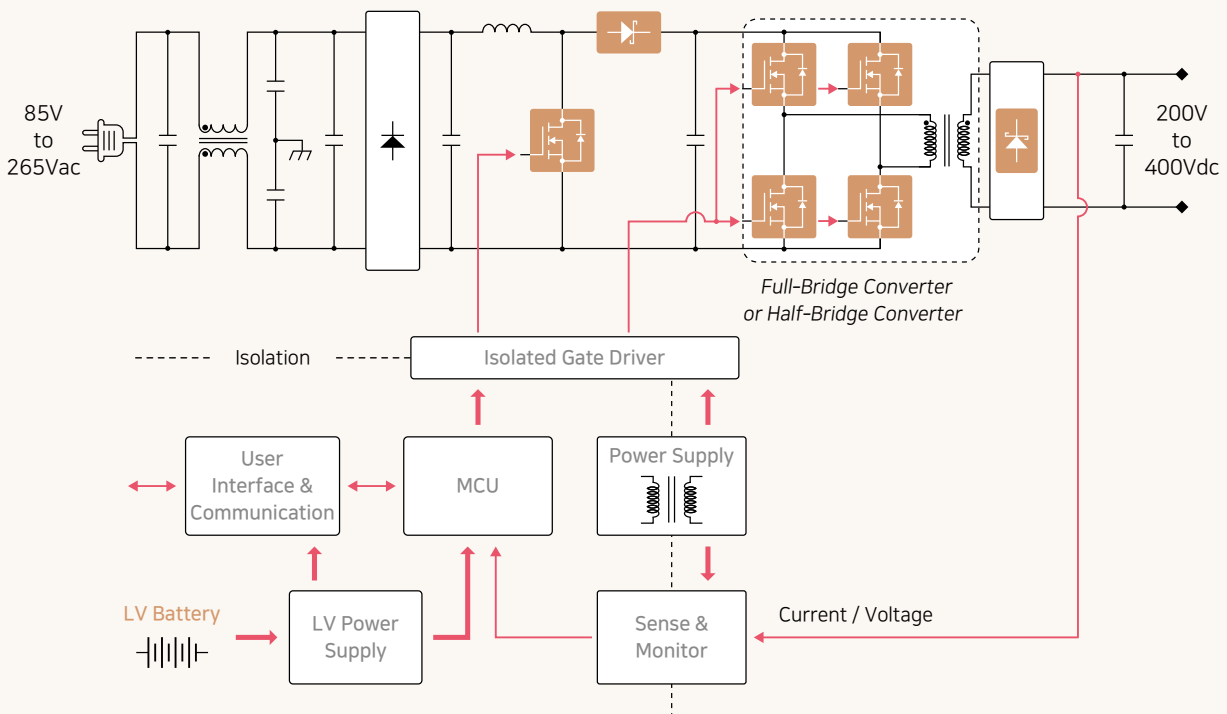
85V to 265Vac

200V to 400Vdc

Full-Bridge Converter or Half-Bridge Converter

Isolation

Isolated Gate Driver

User Interface & Communication

MCU

Power Supply

LV Battery

LV Power Supply

Sense & Monitor

Current / Voltage